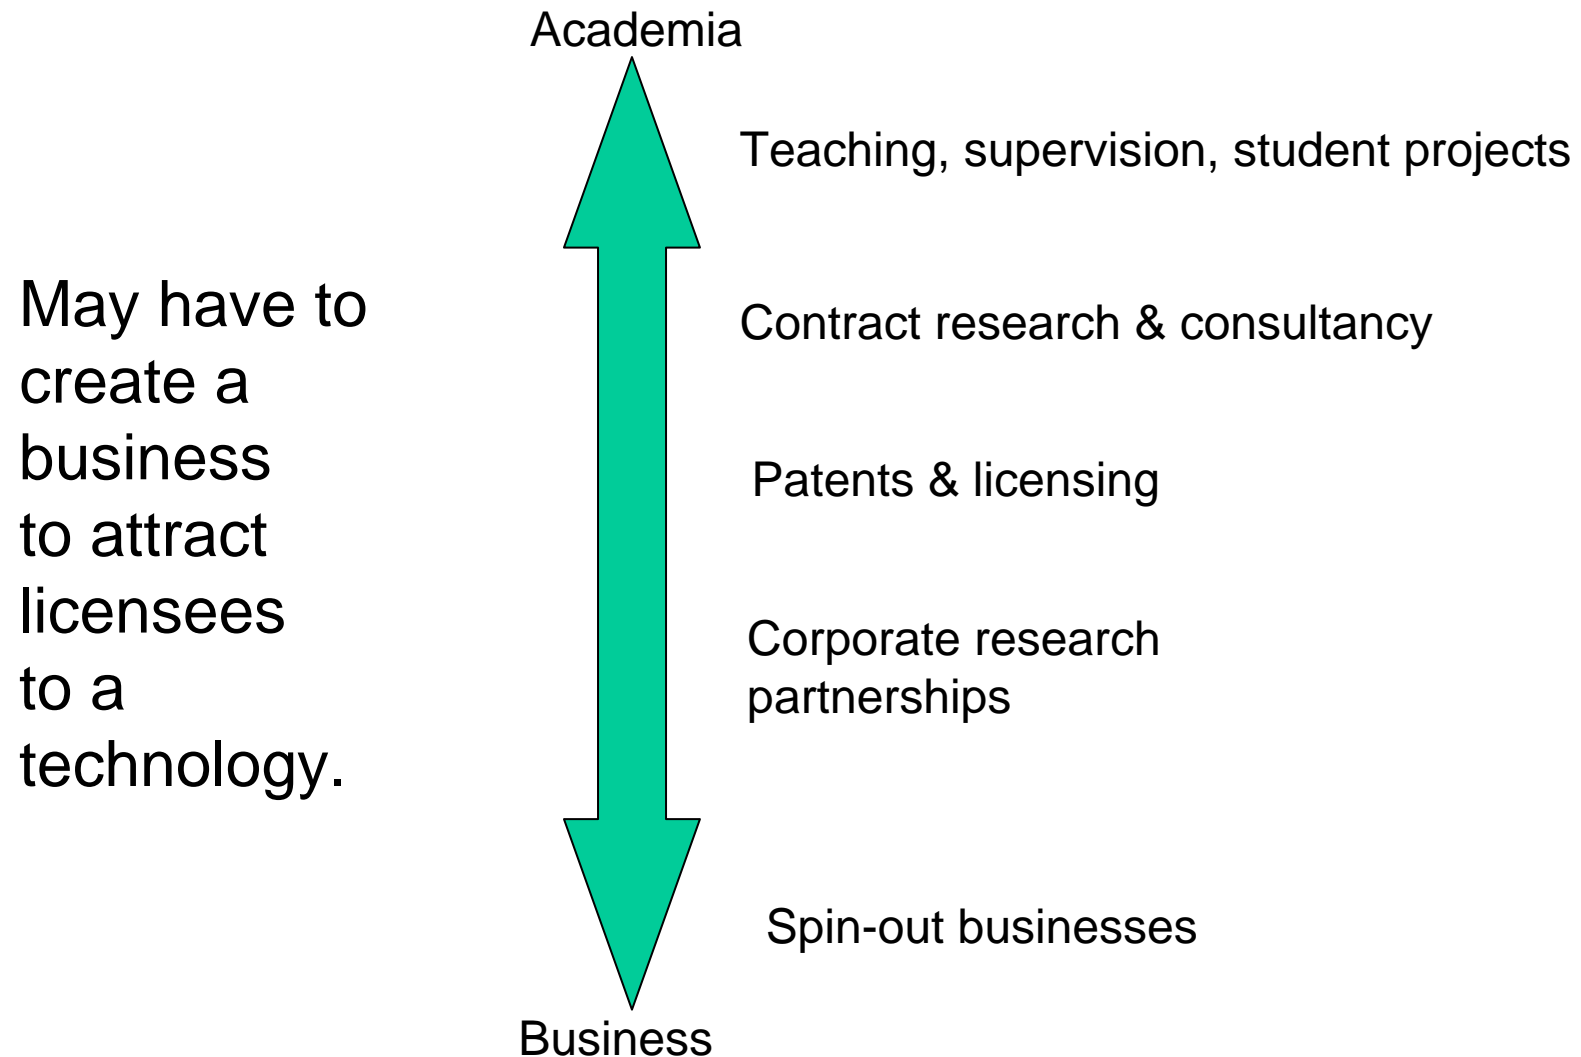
May have to create a business to attract licensees to a technology.

Academia

Teaching, supervision, student projects

Contract research & consultancy

Patents & licensing

Corporate research partnerships

Spin-out businesses

Business